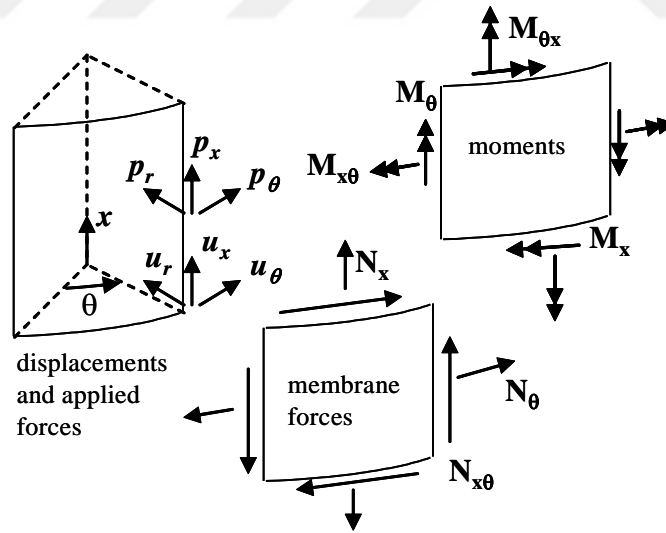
$M_{\theta x}$

$M_\theta$

moments

$M_{x\theta}$

$M_x$

$p_x$

$p_r$

$p_\theta$

$x$

$u_x$

$u_r$

$u_\theta$

$\theta$

$N_x$

displacements and applied forces

membrane forces

$N_\theta$

$N_{x\theta}$